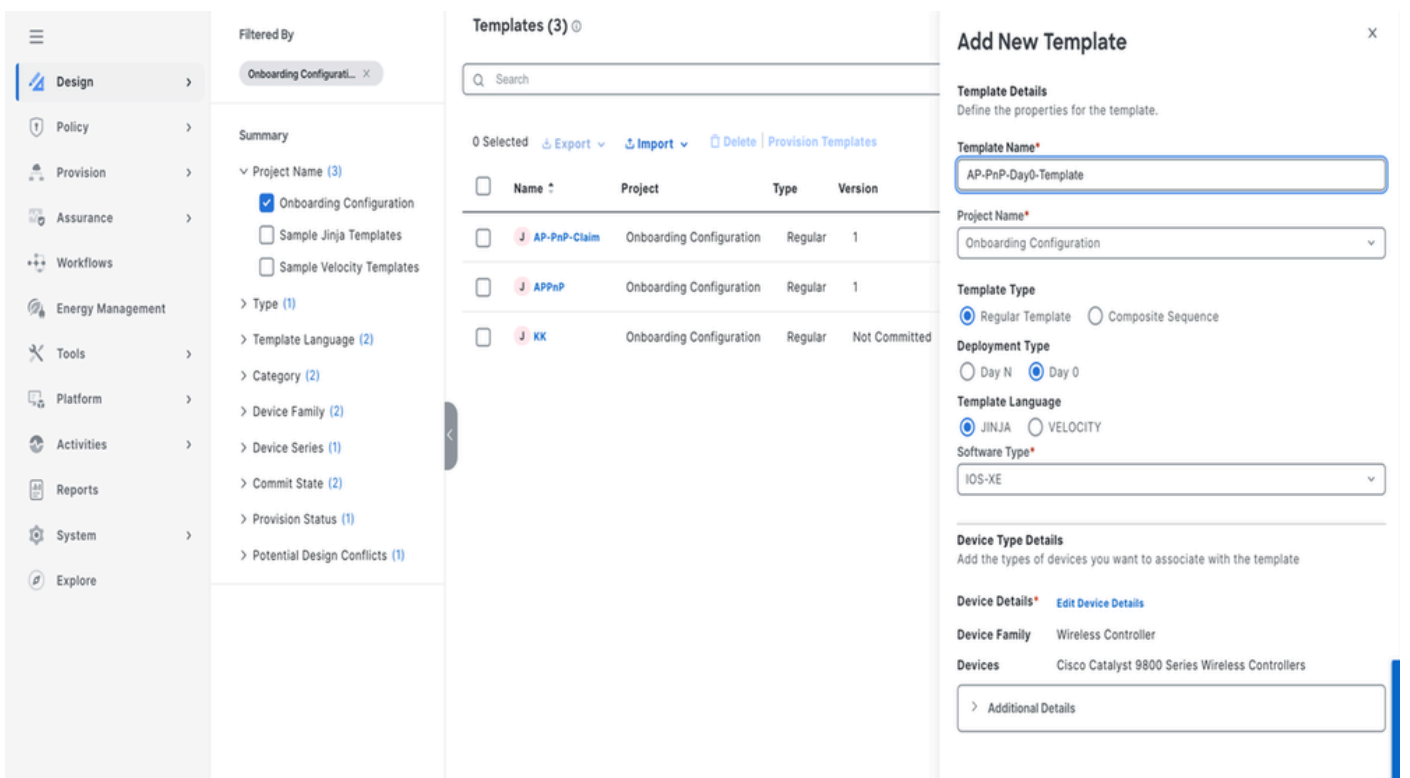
Design
Policy
Provision
Assurance
Workflows
Energy Management
Tools
Platform
Activities
Reports
System
Explore

Filtered By
Onboarding Configurati... ×

Summary
Project Name (3)
Onboarding Configuration
Sample Jinja Templates
Sample Velocity Templates
Type (1)
Template Language (2)
Category (2)
Device Family (2)
Device Series (1)
Commit State (2)
Provision Status (1)
Potential Design Conflicts (1)

Templates (3)
Search
0 Selected Export Import Delete | Provision Templates

| | Name | Project | Type | Version |
|---|---|---|---|---|
| | J AP-PnP-Claim | Onboarding Configuration | Regular | 1 |
| | J APPnP | Onboarding Configuration | Regular | 1 |
| | J KK | Onboarding Configuration | Regular | Not Committed |

Add New Template
×
Template Details
Define the properties for the template.
Template Name*
AP-PnP-Day0-Template
Project Name*
Onboarding Configuration
Template Type
Regular Template Composite Sequence
Deployment Type
Day N Day 0
Template Language
JINJA VELOCITY
Software Type*
IOS-XE

Device Type Details
Add the types of devices you want to associate with the template
Device Details* Edit Device Details
Device Family Wireless Controller
Devices Cisco Catalyst 9800 Series Wireless Controllers
Additional Details